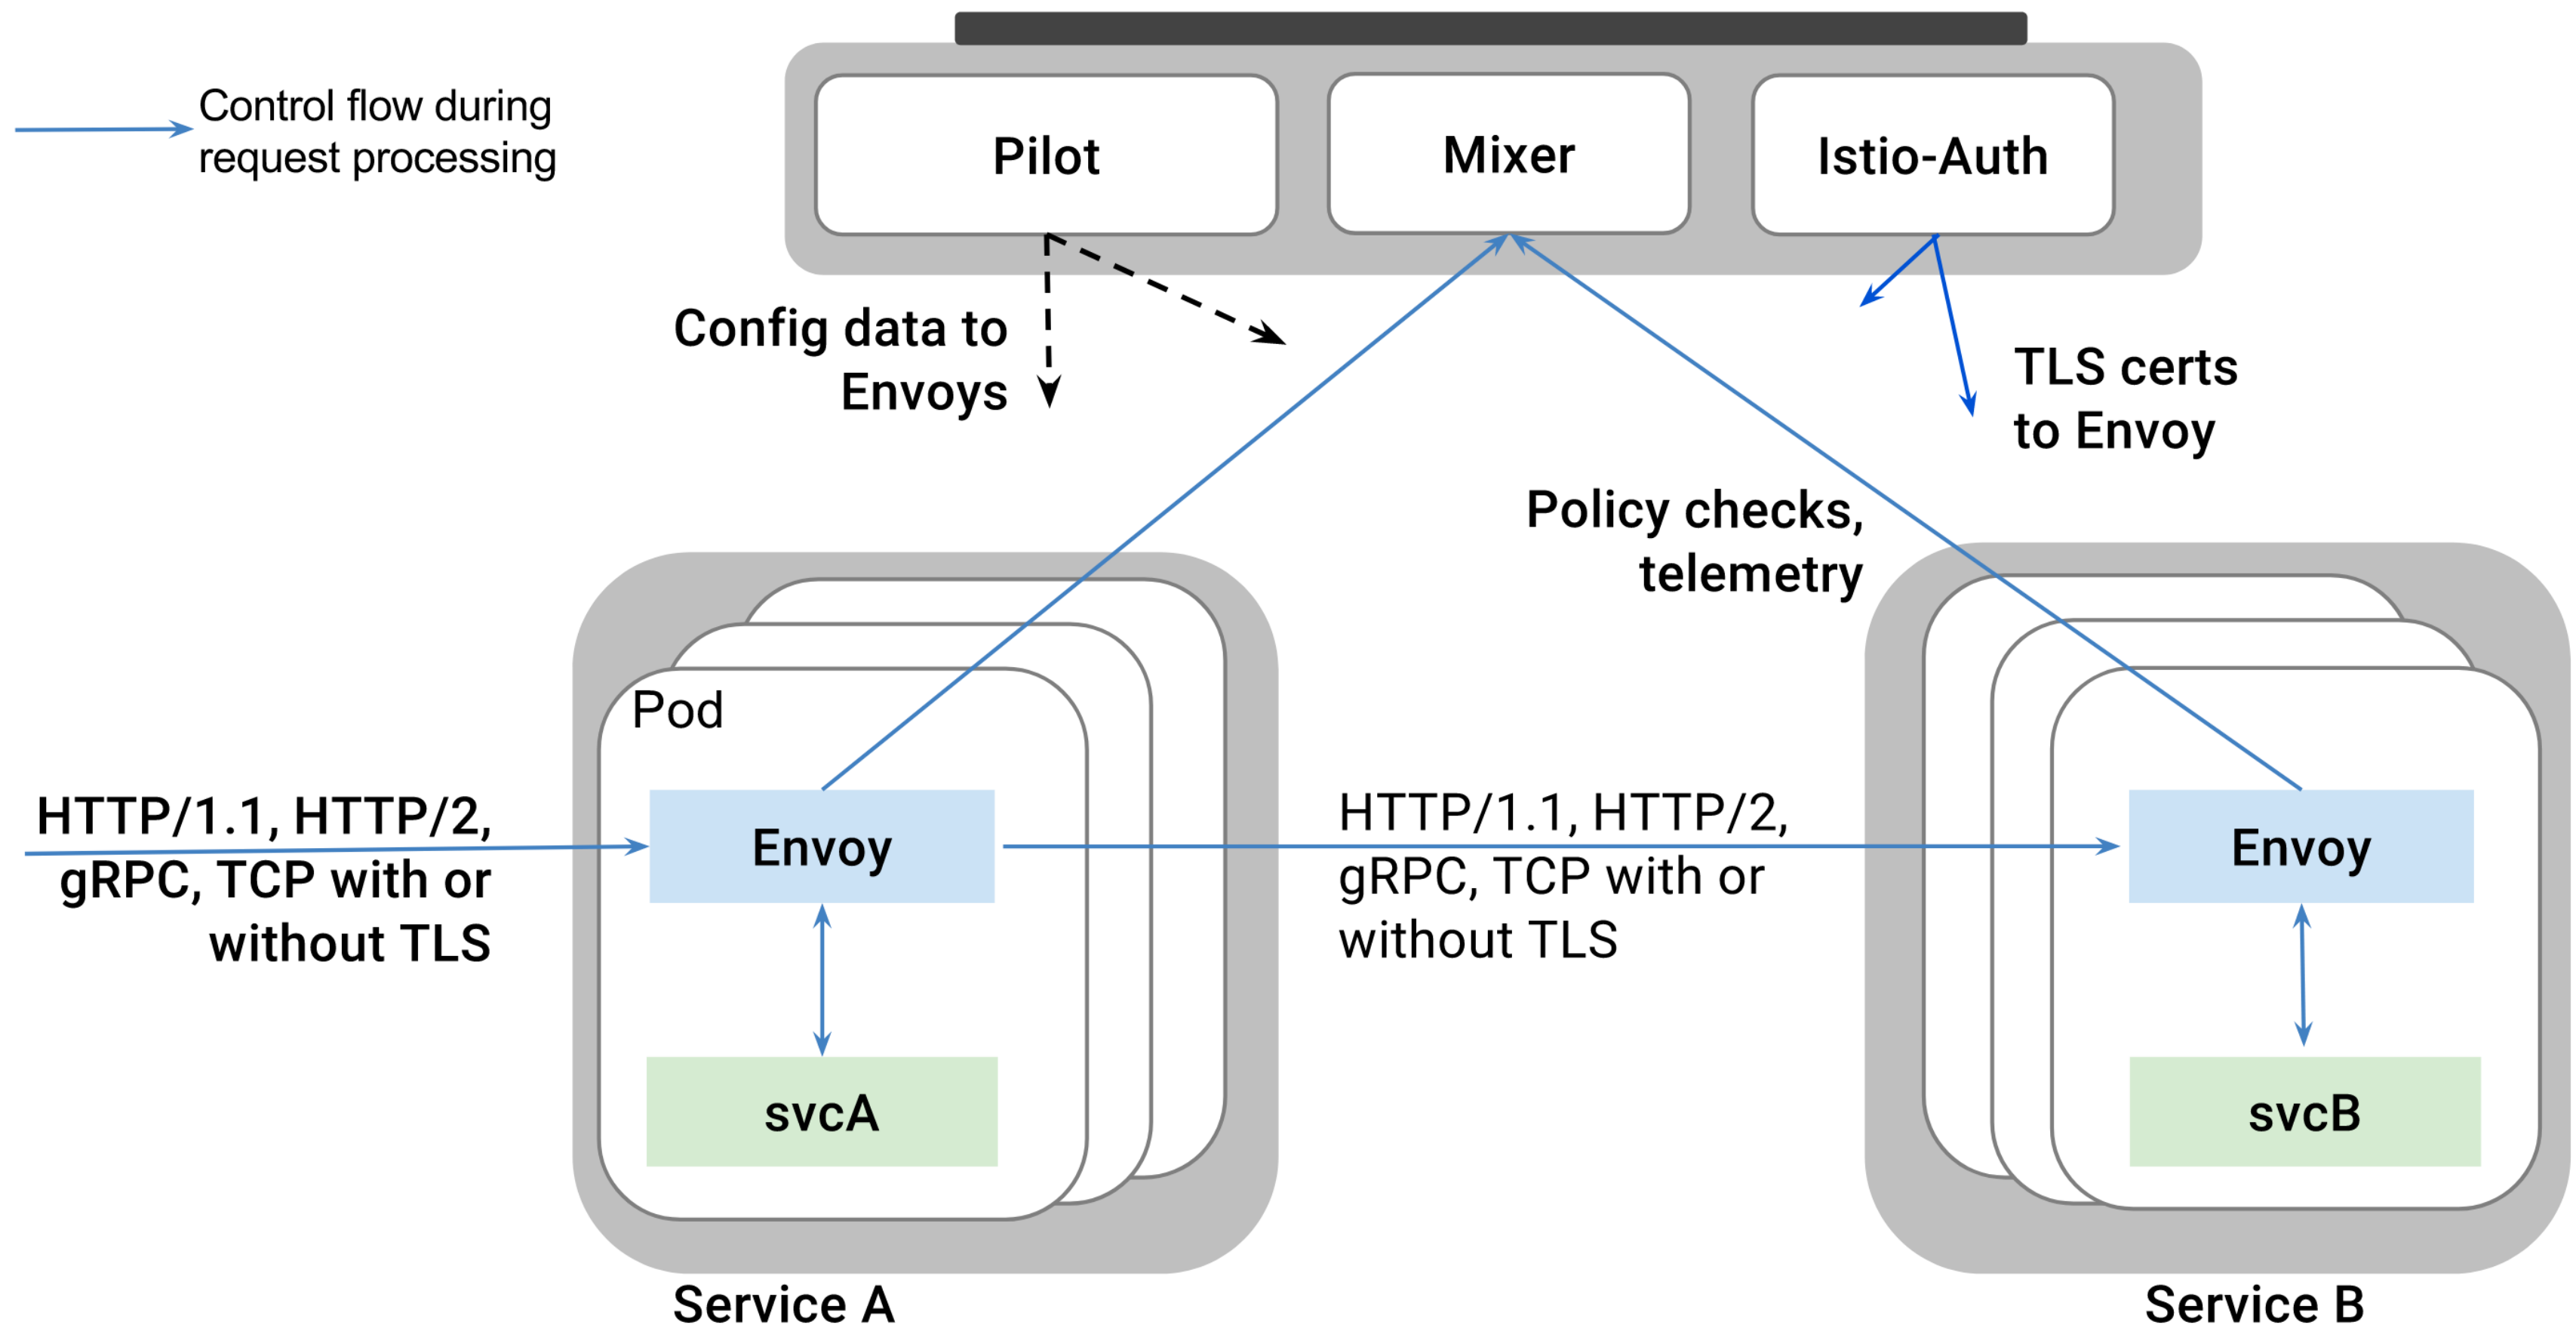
Control flow during request processing

Pilot

Mixer

Istio-Auth

Config data to Envoys

TLS certs to Envoy

Policy checks, telemetry

Pod

HTTP/1.1, HTTP/2, gRPC, TCP with or without TLS

Envoy

HTTP/1.1, HTTP/2, gRPC, TCP with or without TLS

Envoy

svcA

svcB

Service A

Service B